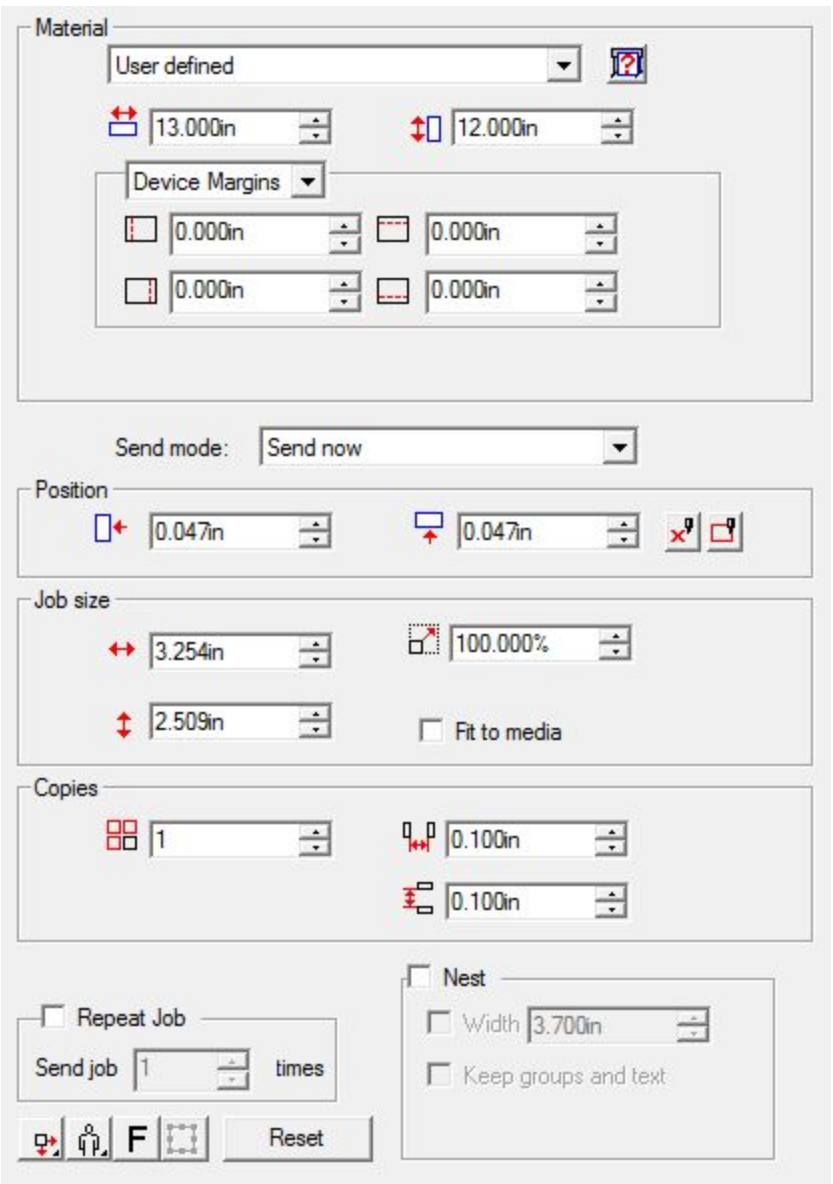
Material

User defined

13.000in

12.000in

Device Margins

0.000in

0.000in

0.000in

0.000in

Send mode: Send now

Position

0.047in

0.047in

Job size

3.254in

100.000%

2.509in

Fit to media

Copies

1

0.100in

0.100in

Nest

Width 3.700in

Keep groups and text

Repeat Job

Send job 1 times

F

Reset